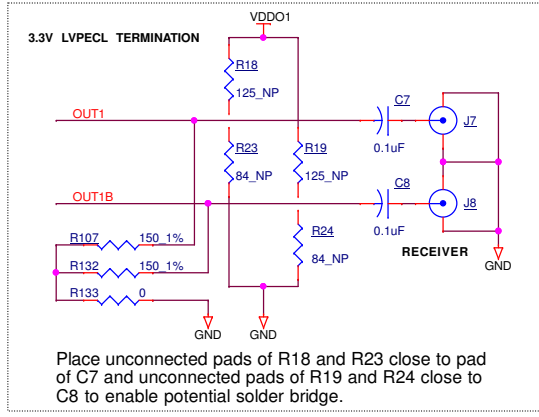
3.3V LVPECL TERMINATION

VDDO1

R18
125_NP

OUT1

C7

J7

R23
84_NP

R19
125_NP

0.1uF

OUT1B

C8

J8

R24
84_NP

0.1uF

R107 150_1%

R132 150_1%

R133 0

RECEIVER

GND

GND

GND

GND

Place unconnected pads of R18 and R23 close to pad of C7 and unconnected pads of R19 and R24 close to C8 to enable potential solder bridge.